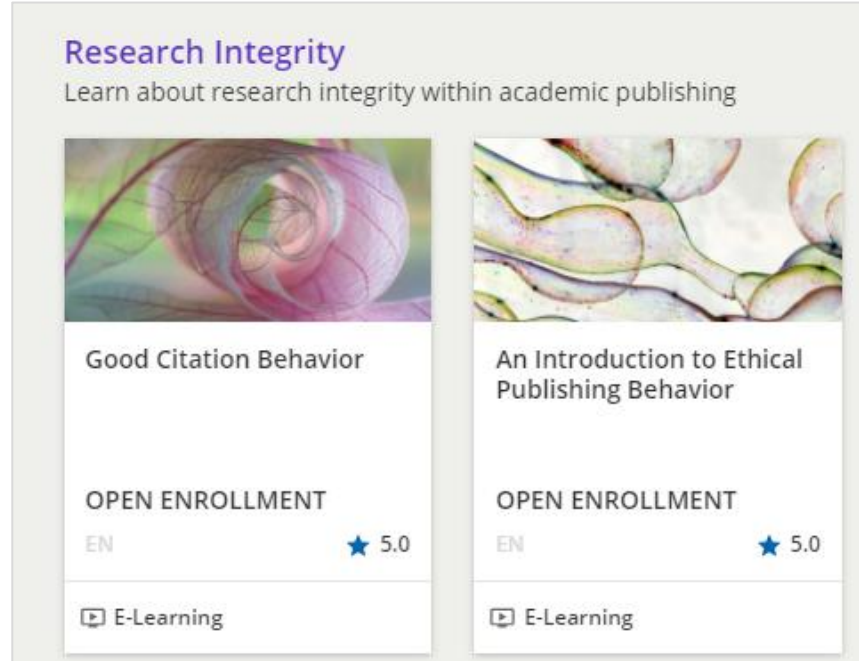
Research Integrity

Learn about research integrity within academic publishing

Good Citation Behavior

OPEN ENROLLMENT

EN

5.0

E-Learning

An Introduction to Ethical Publishing Behavior

OPEN ENROLLMENT

EN

5.0

E-Learning